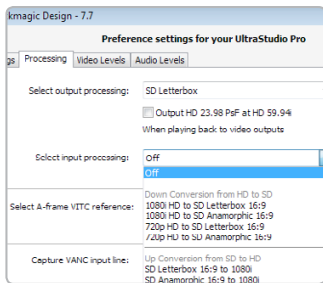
kmagic Design - 7.7

Preference settings for your UltraStudio Pro

gs | Processing | Video Levels | Audio Levels

Select output processing: SD Letterbox

Output HD 23.98 PsF at HD 59.94

When playing back to video outputs

Select input processing: Off

Off

Down Conversion from HD to SD

Select A-frame VITC reference:

1080i HD to SD Letterbox 16:9

1080i HD to SD Anamorphic 16:9

720p HD to SD Letterbox 16:9

720p HD to SD Anamorphic 16:9

Capture VANC input line:

Up Conversion from SD to HD

SD Letterbox 16:9 to 1080i

SD Anamorphic 16:9 to 1080i